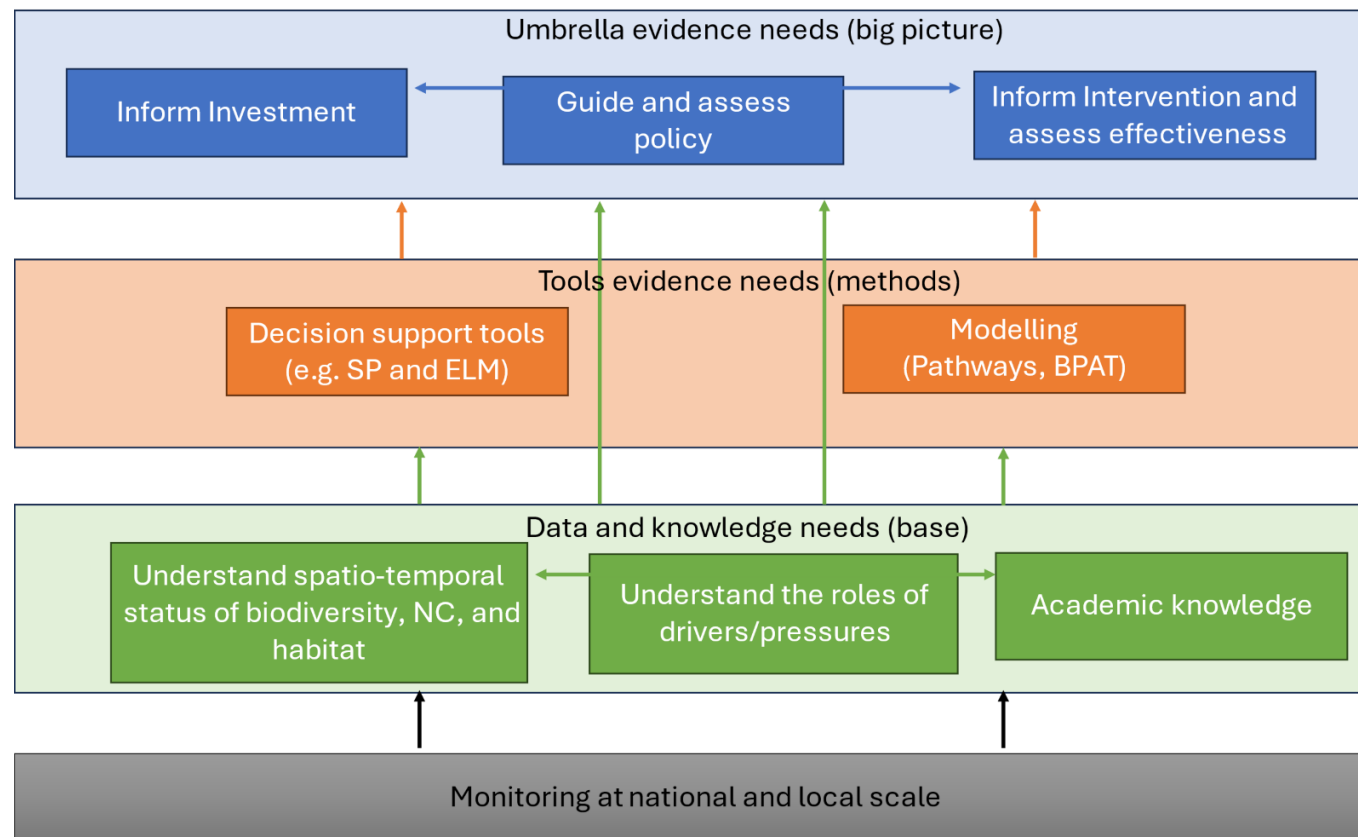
Umbrella evidence needs (big picture)

Inform Investment

Guide and assess policy

Inform Intervention and assess effectiveness

Tools evidence needs (methods)

Decision support tools (e.g. SP and ELM)

Modelling (Pathways, BPAT)

Data and knowledge needs (base)

Understand spatio-temporal status of biodiversity, NC, and habitat

Understand the roles of drivers/pressures

Academic knowledge

Monitoring at national and local scale